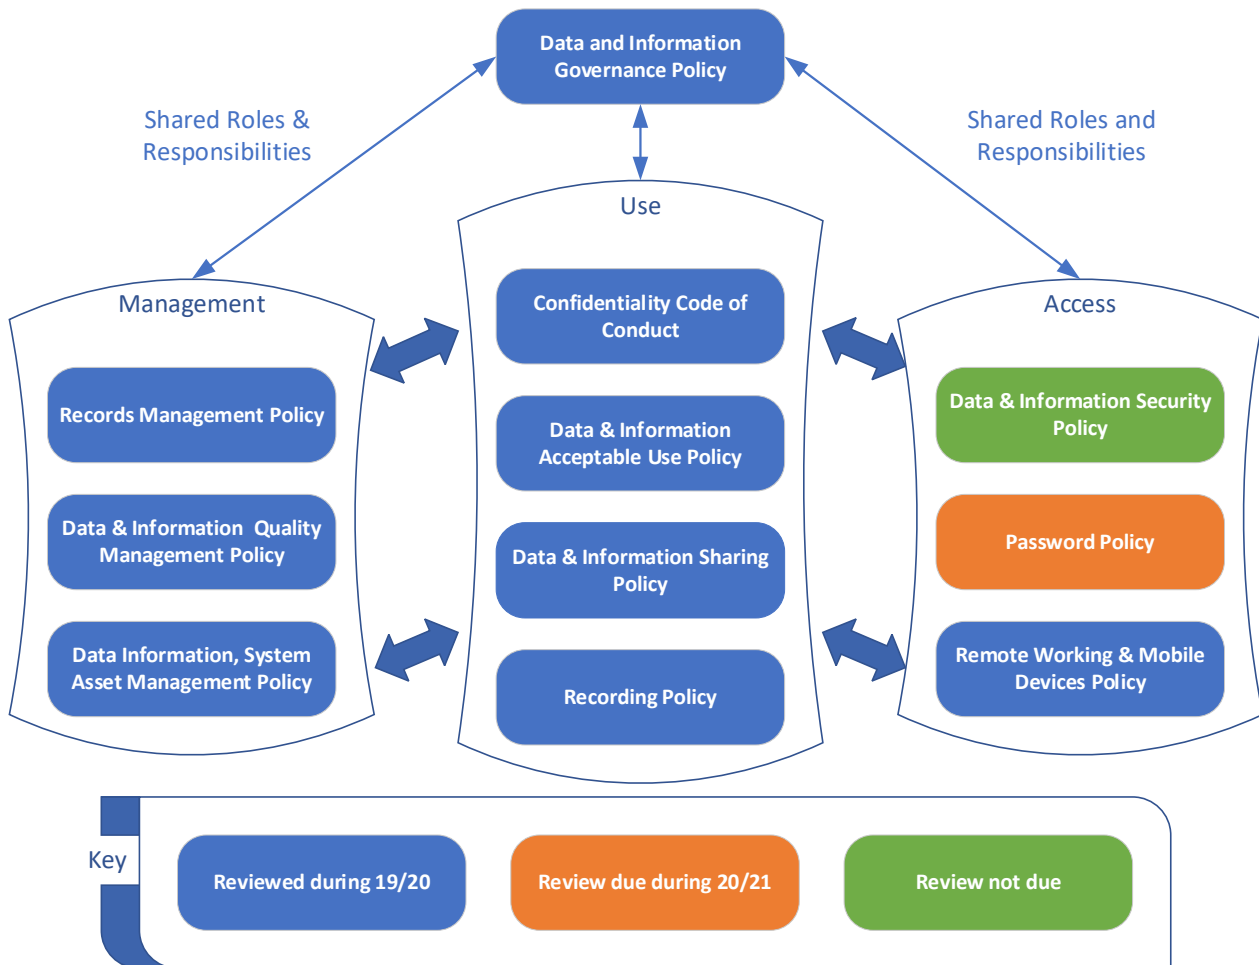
Data and Information Governance Policy

Shared Roles & Responsibilities

Shared Roles and Responsibilities

Use

Management

Access

Confidentiality Code of Conduct

Data & Information Acceptable Use Policy

Data & Information Sharing Policy

Recording Policy

Records Management Policy

Data & Information Quality Management Policy

Data Information, System Asset Management Policy

Data & Information Security Policy

Password Policy

Remote Working & Mobile Devices Policy

Key

Reviewed during 19/20

Review due during 20/21

Review not due